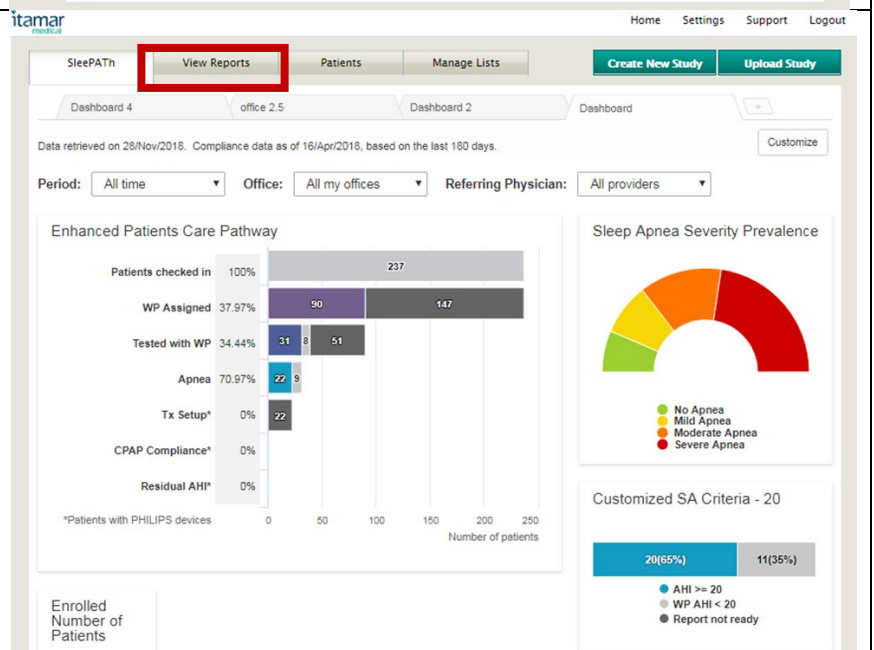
itamar medical

Home Settings Support Logout

SleePATh View Reports Patients Manage Lists Create New Study Upload Study

Dashboard 4 office 2.5 Dashboard 2 Dashboard +

Data retrieved on 28/Nov/2018. Compliance data as of 16/Apr/2018, based on the last 180 days.

Customize

Period: All time Office: All my offices Referring Physician: All providers

Enhanced Patients Care Pathway

| | | |
|---|---|---|
| Patients checked in | 100% | 237 |
| WP Assigned | 37.97% | 90 147 |
| Tested with WP | 34.44% | 31 8 51 |
| Apnea | 70.97% | 22 9 |
| Tx Setup* | 0% | 22 |
| CPAP Compliance* | 0% | |
| Residual AHI* | 0% | |

*Patients with PHILIPS devices

0 50 100 150 200 250

Number of patients

Sleep Apnea Severity Prevalence

No Apnea
Mild Apnea
Moderate Apnea
Severe Apnea

Customized SA Criteria - 20

20(65%) 11(35%)

AHI >= 20
WP AHI < 20
Report not ready

Enrolled Number of Patients